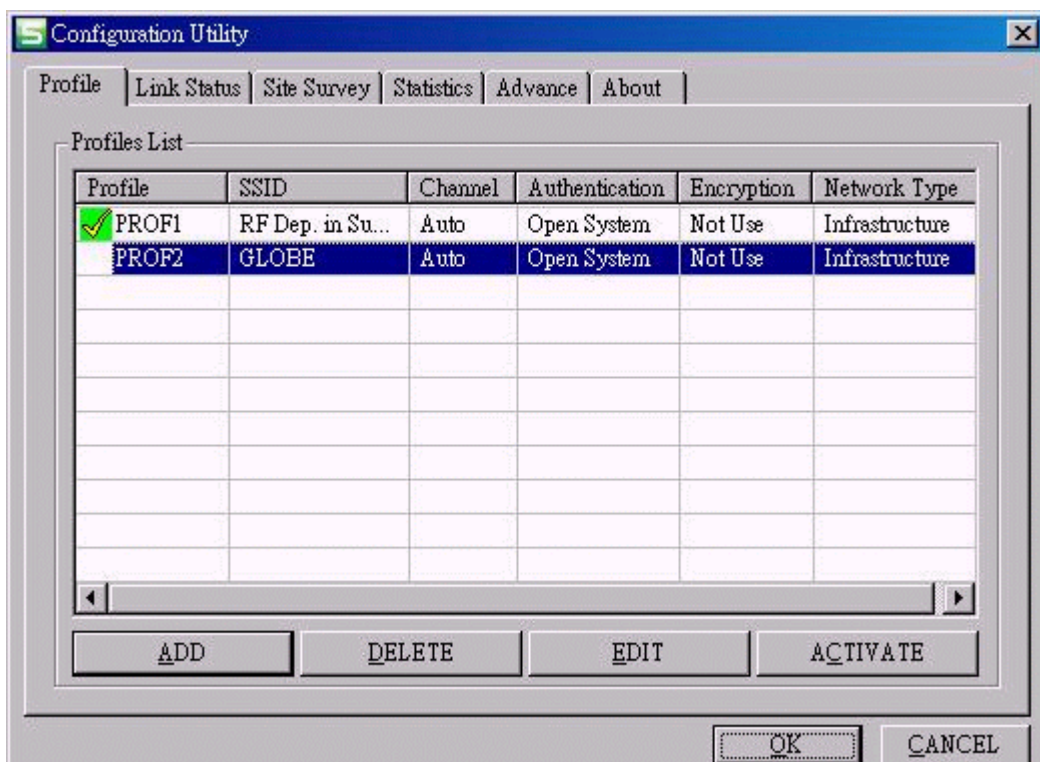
Configuration Utility

Profile | Link Status | Site Survey | Statistics | Advance | About

Profiles List

| Profile | SSID | Channel | Authentication | Encryption | Network Type |
|---|---|---|---|---|---|
| PROF1 | RF Dep. in Su... | Auto | Open System | Not Use | Infrastructure |
| PROF2 | GLOBE | Auto | Open System | Not Use | Infrastructure |

ADD DELETE EDIT ACTIVATE

OK CANCEL